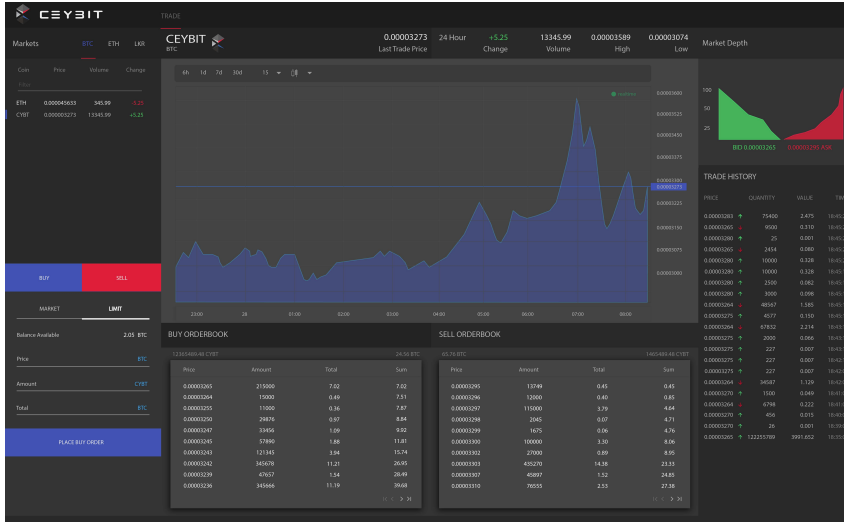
CEYBIT

TRADE

Markets BTC ETH LKR

Coin Price Volume Change

Filter

ETH 0.00004563 345.99 -3.20
CYBT 0.00003273 13345.99 +5.25

CEYBIT BTC

0.00003273 Last Trade Price
24 Hour
+5.25 Change
13345.99 Volume
0.00003589 High
0.00003074 Low

Market Depth

6h 1d 7d 30d 15

Volume

0.00003600
0.00003525
0.00003450
0.00003375
0.00003300
0.00003273
0.00003225
0.00003150
0.00003075
0.00003000

23:00 2d 01:00 02:00 03:00 04:00 05:00 06:00 07:00 08:00

100
50
25

BID 0.00003265
0.00003295 ASK

TRADE HISTORY

| PRICE | QUANTITY | VALUE | TIME |
|---|---|---|---|
| 0.00003265 | 75460 | 2.475 | 18:45 |
| 0.00003265 | 9500 | 0.310 | 18:45 |
| 0.00003280 | 25 | 0.001 | 18:45 |
| 0.00003265 | 2454 | 0.080 | 18:45 |
| 0.00003280 | 10000 | 0.328 | 18:45 |
| 0.00003280 | 10000 | 0.328 | 18:45 |
| 0.00003280 | 2500 | 0.082 | 18:45 |
| 0.00003280 | 3000 | 0.098 | 18:45 |
| 0.00003264 | 48567 | 1.585 | 18:45 |
| 0.00003275 | 4577 | 0.150 | 18:45 |
| 0.00003264 | 67832 | 2.214 | 18:43 |
| 0.00003275 | 2000 | 0.066 | 18:43 |
| 0.00003275 | 227 | 0.007 | 18:43 |
| 0.00003275 | 227 | 0.007 | 18:42 |
| 0.00003275 | 227 | 0.007 | 18:42 |
| 0.00003264 | 34587 | 1.129 | 18:42 |
| 0.00003270 | 1500 | 0.049 | 18:41 |
| 0.00003264 | 6798 | 0.222 | 18:41 |
| 0.00003270 | 456 | 0.015 | 18:40 |
| 0.00003270 | 26 | 0.001 | 18:38 |
| 0.00003265 | 122255789 | 3991.652 | 18:35 |

BUY SELL

MARKET LIMIT

Balance Available 2.05 BTC

Price BTC

Amount CYBT

Total BTC

PLACE BUY ORDER

BUY ORDERBOOK

12345489.48 CYBT 24.56 BTC

| Price | Amount | Total | Sum |
|---|---|---|---|
| 0.00003265 | 215000 | 7.02 | 7.02 |
| 0.00003264 | 15000 | 0.49 | 7.51 |
| 0.00003255 | 11000 | 0.36 | 7.87 |
| 0.00003250 | 29876 | 0.97 | 8.84 |
| 0.00003247 | 33456 | 1.09 | 9.92 |
| 0.00003245 | 57890 | 1.88 | 11.81 |
| 0.00003243 | 121345 | 3.94 | 15.74 |
| 0.00003242 | 345678 | 11.21 | 26.95 |
| 0.00003239 | 47657 | 1.54 | 28.49 |
| 0.00003236 | 345666 | 11.19 | 39.68 |

SELL ORDERBOOK

65.76 BTC 1465489.48 CYBT

| Price | Amount | Total | Sum |
|---|---|---|---|
| 0.00003295 | 13749 | 0.45 | 0.45 |
| 0.00003296 | 12000 | 0.40 | 0.85 |
| 0.00003297 | 115000 | 3.79 | 4.64 |
| 0.00003298 | 2045 | 0.07 | 4.71 |
| 0.00003299 | 1675 | 0.06 | 4.76 |
| 0.00003300 | 100000 | 3.30 | 8.06 |
| 0.00003302 | 27000 | 0.89 | 8.95 |
| 0.00003303 | 435270 | 14.38 | 23.33 |
| 0.00003307 | 45897 | 1.52 | 24.85 |
| 0.00003310 | 76055 | 2.53 | 27.38 |